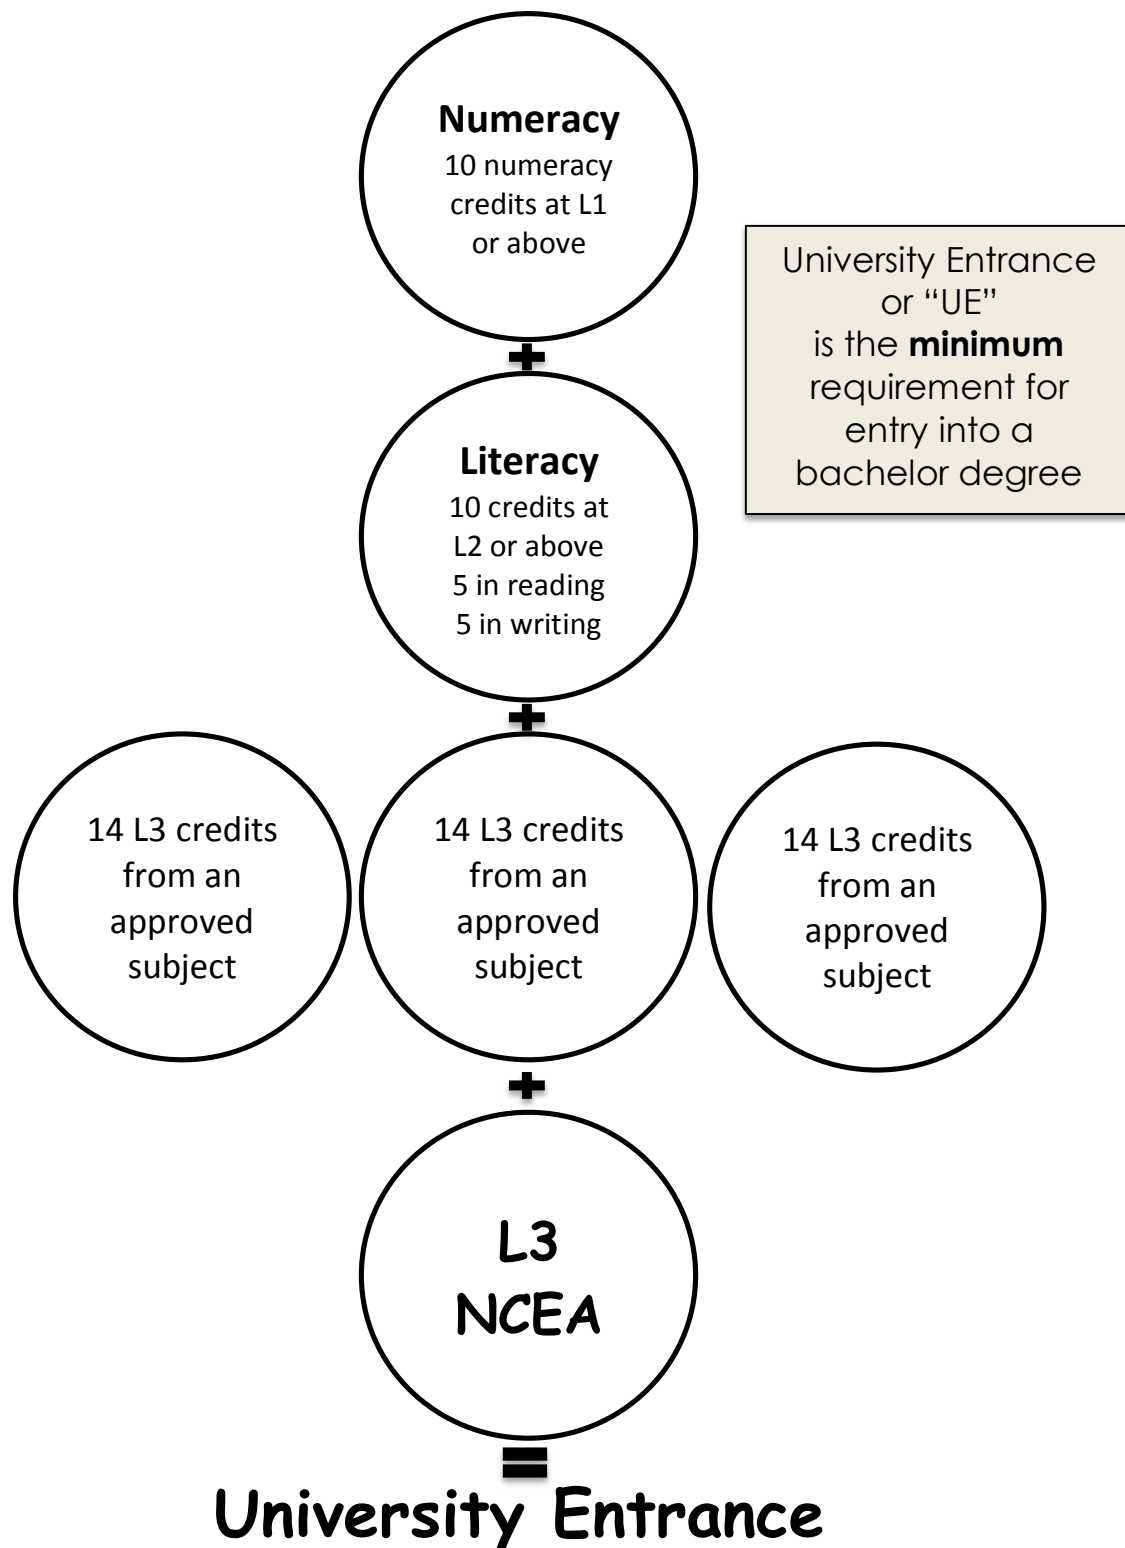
Numeracy
10 numeracy credits at L1 or above

University Entrance or "UE" is the **minimum** requirement for entry into a bachelor degree

+

Literacy
10 credits at L2 or above
5 in reading
5 in writing

+

14 L3 credits from an approved subject

14 L3 credits from an approved subject

14 L3 credits from an approved subject

+

L3
NCEA

=

University Entrance